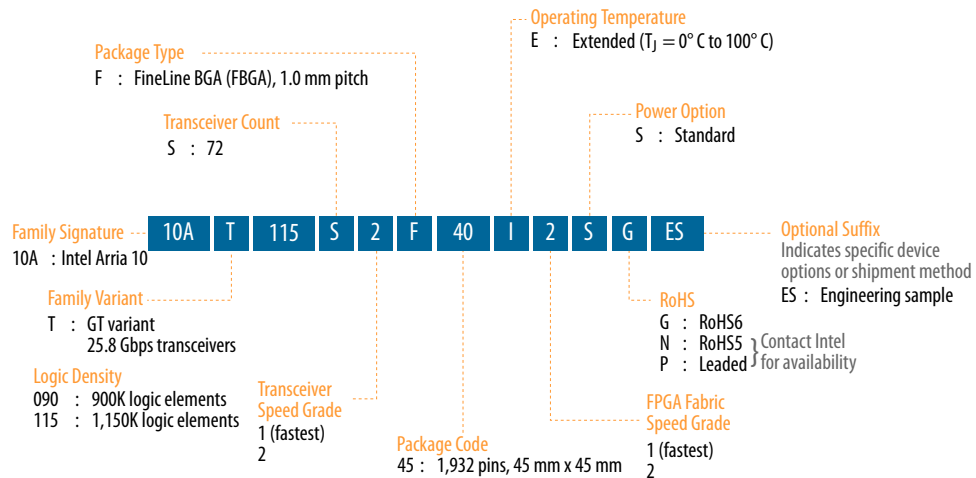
Operating Temperature
E : Extended ($T_J = 0°$ C to $100°$ C)

Package Type
F : FineLine BGA (FBGA), 1.0 mm pitch

Power Option
S : Standard

Transceiver Count
S : 72

Family Signature
10A : Intel Arria 10

| 10A | T | 115 | S | 2 | F | 40 | I | 2 | S | G | ES |
|---|---|---|---|---|---|---|---|---|---|---|---|

Optional Suffix
Indicates specific device options or shipment method
ES : Engineering sample

Family Variant
T : GT variant
25.8 Gbps transceivers

RoHS
G : RoHS6
N : RoHS5
P : Leaded
Contact Intel for availability

Logic Density
090 : 900K logic elements
115 : 1,150K logic elements

Transceiver Speed Grade
1 (fastest)
2

FPGA Fabric Speed Grade
1 (fastest)
2

Package Code
45 : 1,932 pins, 45 mm x 45 mm